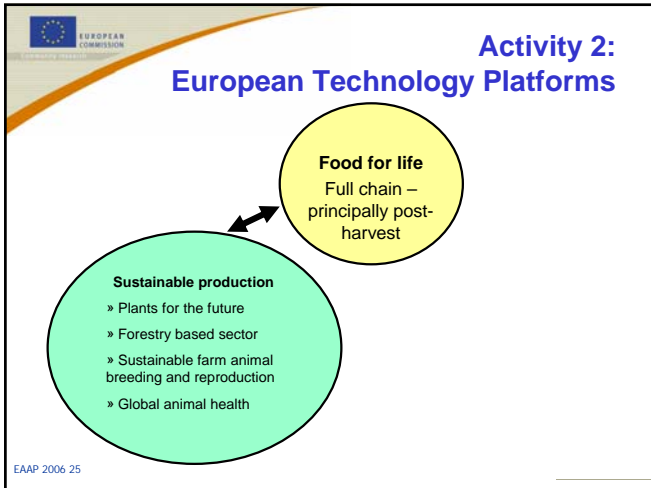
EUROPEAN COMMISSION

Community research

Activity 2: European Technology Platforms

Food for life
Full chain – principally post-harvest

Sustainable production
» Plants for the future
» Forestry based sector
» Sustainable farm animal breeding and reproduction
» Global animal health

EAAP 2006 25